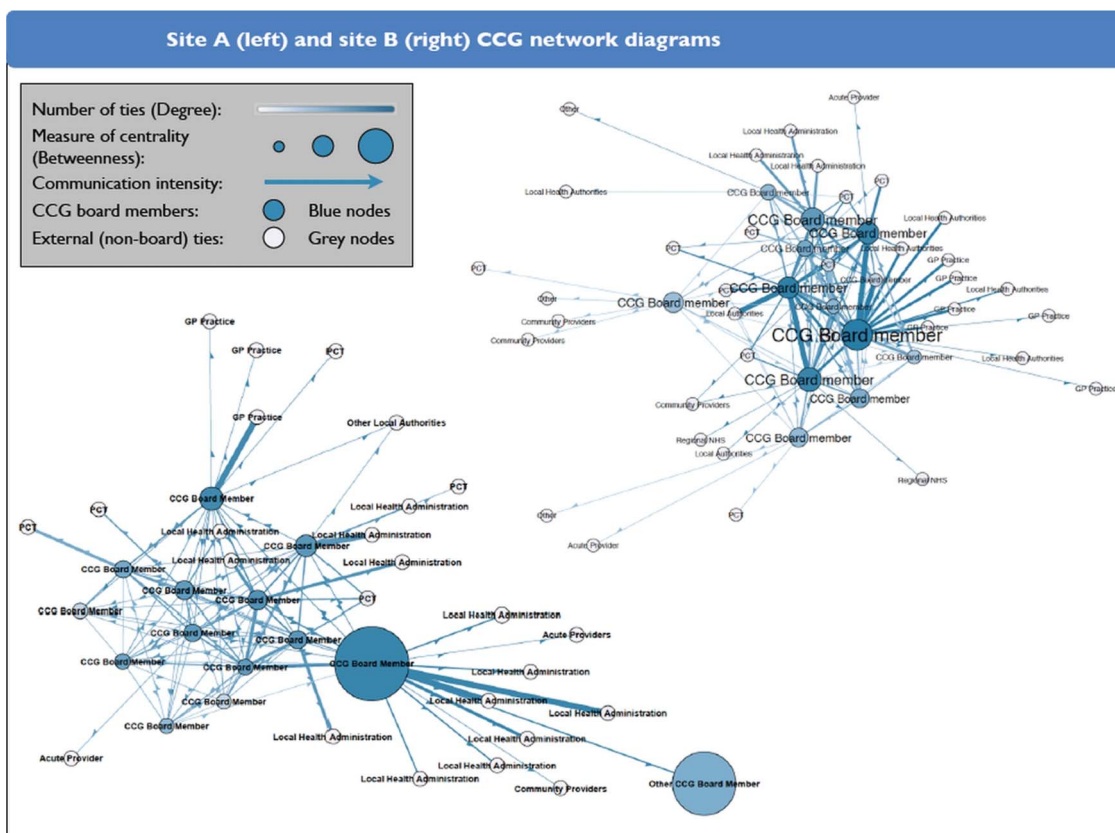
Site A (left) and site B (right) CCG network diagrams

Number of ties (Degree):
Measure of centrality (Betweenness):
Communication intensity:
CCG board members: Blue nodes
External (non-board) ties: Grey nodes

Acute Provider
Other
Local Health Administration
Local Health Administration
Local Health Administration
Local Health Authorities
CCG Board member
PCT
PCT
CCG Board member
Local Health Authorities
PCT
CCG Board member
PCT
CCG Board member
Local Health Authorities
GP Practice
PCT
PCT
CCG Board member
GP Practice
Other
CCG Board member
CCG Board member
Local Health Authorities
Community Providers
Local Authorities
CCG Board member
GP Practice
GP Practice
Community Providers
GP Practice
CCG Board member
PCT
CCG Board member
Local Health Authorities
CCG Board member
GP Practice
Community Providers
CCG Board member
Regional NHS
CCG Board member
Local Authorities
Regional NHS
Other
PCT
Acute Provider

GP Practice
GP Practice
PCT
GP Practice
Other Local Authorities
PCT
CCG Board Member
Local Health Administration
PCT
PCT
Local Health Administration
Local Health Administration
CCG Board Member
Local Health Administration
Local Health Administration
CCG Board Member
CCG Board Member
CCG Board Member
PCT
CCG Board Member
CCG Board Member
Local Health Administration
CCG Board Member
CCG Board Member
Acute Providers
CCG Board Member
CCG Board Member
CCG Board Member
Local Health Administration
CCG Board Member
Local Health Administration
CCG Board Member
Local Health Administration
Local Health Administration
Local Health Administration
Acute Provider
Local Health Administration
Local Health Administration
Community Providers
Other CCG Board Member